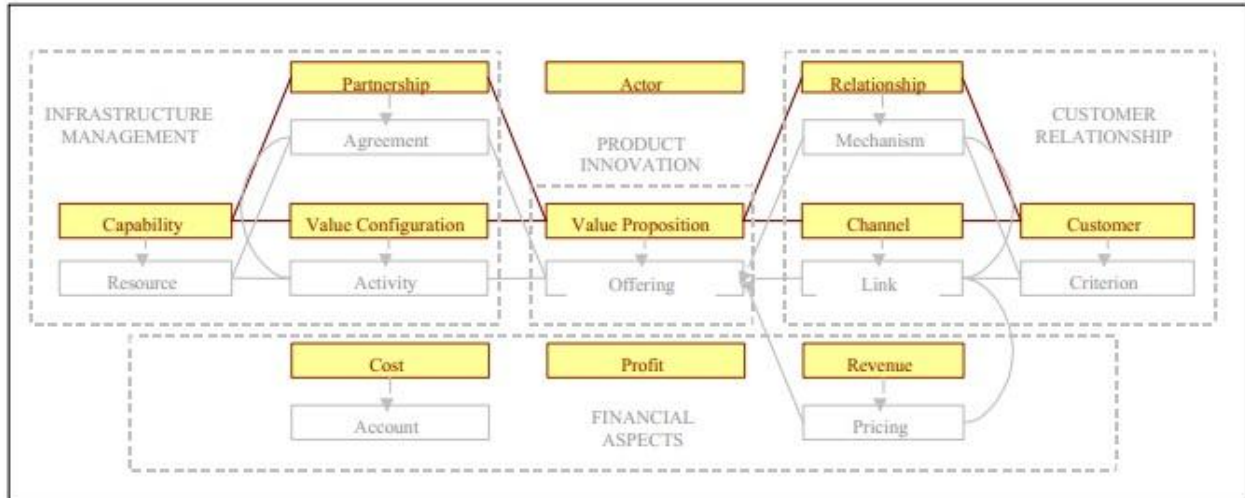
INFRASTRUCTURE MANAGEMENT

Partnership

Agreement

Capability

Value Configuration

Resource

Activity

Actor

PRODUCT INNOVATION

Value Proposition

Offering

Relationship

Mechanism

CUSTOMER RELATIONSHIP

Channel

Customer

Link

Criterion

Cost

Account

Profit

FINANCIAL ASPECTS

Revenue

Pricing